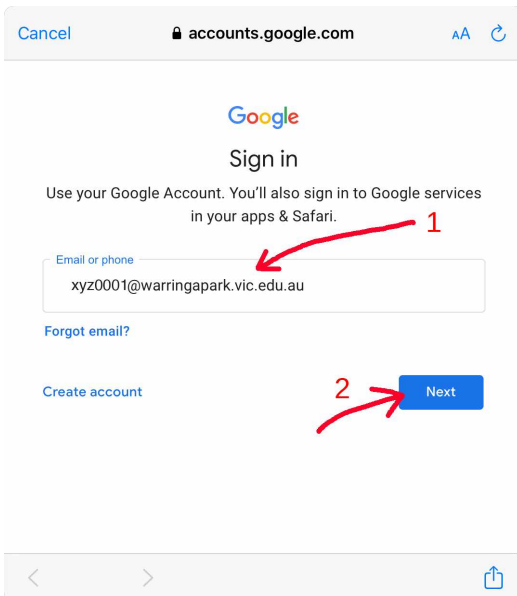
Cancel
accounts.google.com
AA

Google

Sign in

Use your Google Account. You'll also sign in to Google services in your apps & Safari.

1

Email or phone
xyz0001@warringapark.vic.edu.au

Forgot email?

Create account

2

Next